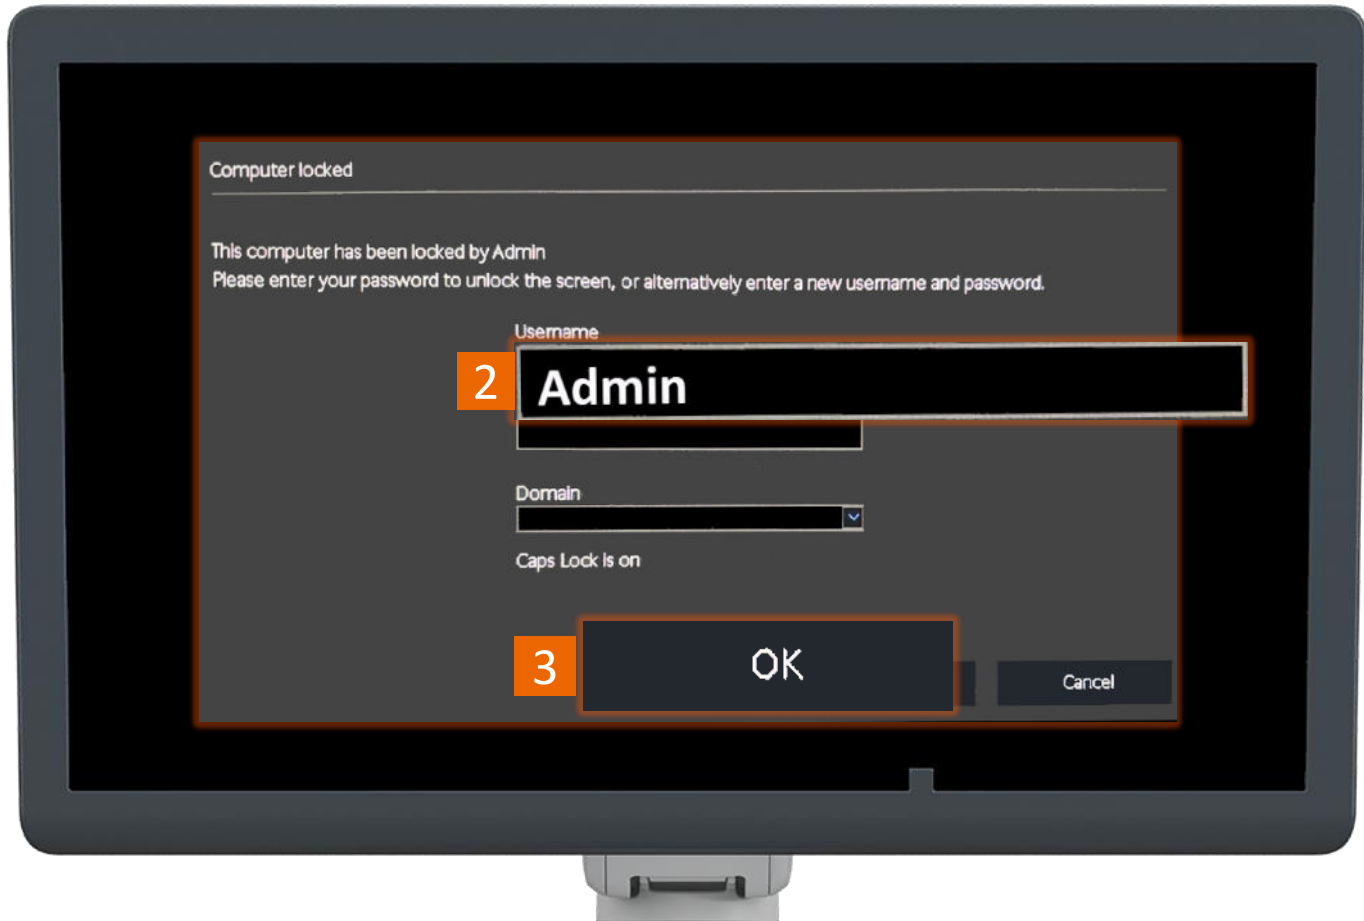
Computer locked

This computer has been locked by Admin
Please enter your password to unlock the screen, or alternatively enter a new username and password.

Username

2

Admin

Domain

Caps Lock is on

3

OK

Cancel